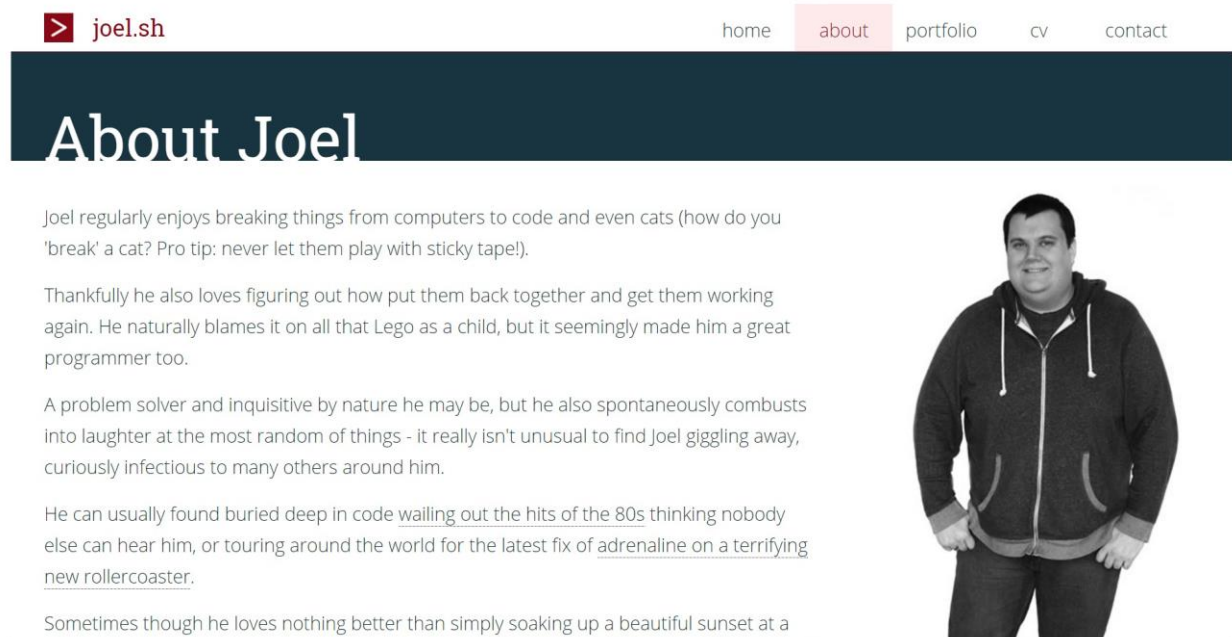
> joel.sh

home about portfolio cv contact

About Joel

Joel regularly enjoys breaking things from computers to code and even cats (how do you 'break' a cat? Pro tip: never let them play with sticky tape!).

Thankfully he also loves figuring out how put them back together and get them working again. He naturally blames it on all that Lego as a child, but it seemingly made him a great programmer too.

A problem solver and inquisitive by nature he may be, but he also spontaneously combusts into laughter at the most random of things - it really isn't unusual to find Joel giggling away, curiously infectious to many others around him.

He can usually found buried deep in code wailing out the hits of the 80s thinking nobody else can hear him, or touring around the world for the latest fix of adrenaline on a terrifying new rollercoaster.

Sometimes though he loves nothing better than simply soaking up a beautiful sunset at a